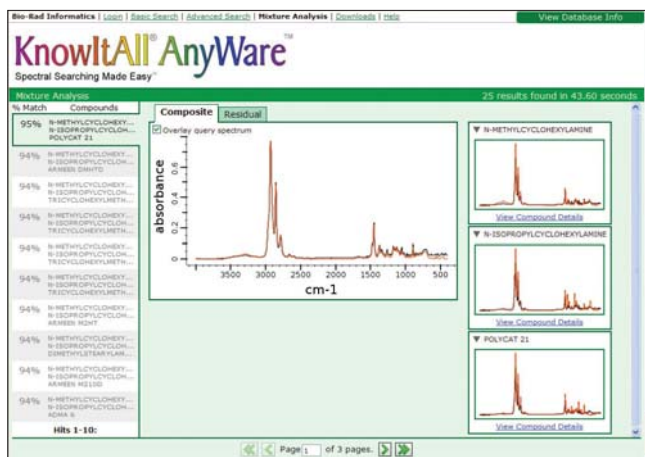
Bio-Rad Informatics | Login | Basic Search | Advanced Search | Mixture Analysis | Downloads | Help

View Database Info

KnowItAll® AnyWare™
Spectral Searching Made Easy™

Mixture Analysis

25 results found in 43.60 seconds

% Match Compounds

95% N-METHYLCYCLOHEXY... N-ISOPROPYLCYCLOH... POLYCAT 21

94% N-METHYLCYCLOHEXY... N-ISOPROPYLCYCLOH... ARMEEN DMHTD

94% N-METHYLCYCLOHEXY... N-ISOPROPYLCYCLOH... TRICYCLOHEXYLMETH...

94% N-METHYLCYCLOHEXY... N-ISOPROPYLCYCLOH... TRICYCLOHEXYLMETH...

94% N-METHYLCYCLOHEXY... N-ISOPROPYLCYCLOH... TRICYCLOHEXYLMETH...

94% N-METHYLCYCLOHEXY... N-ISOPROPYLCYCLOH... TRICYCLOHEXYLMETH...

94% N-METHYLCYCLOHEXY... N-ISOPROPYLCYCLOH... ARMEEN MOHT

94% N-METHYLCYCLOHEXY... N-ISOPROPYLCYCLOH... DIMETHYLSTEARYLAM...

94% N-METHYLCYCLOHEXY... N-ISOPROPYLCYCLOH... ARMEEN M2100

94% N-METHYLCYCLOHEXY... N-ISOPROPYLCYCLOH... ADMA 6

Hits 1-10:

Composite Residual

Overlay query spectrum

absorbance

0.8 0.6 0.4 0.2 0

3500 3000 2500 2000 1500 1000 500

cm-1

▼ N-METHYLCYCLOHEXYLAMINE

View Compound Details

▼ N-ISOPROPYLCYCLOHEXYLAMINE

View Compound Details

▼ POLYCAT 21

View Compound Details

Page 1 of 3 pages.